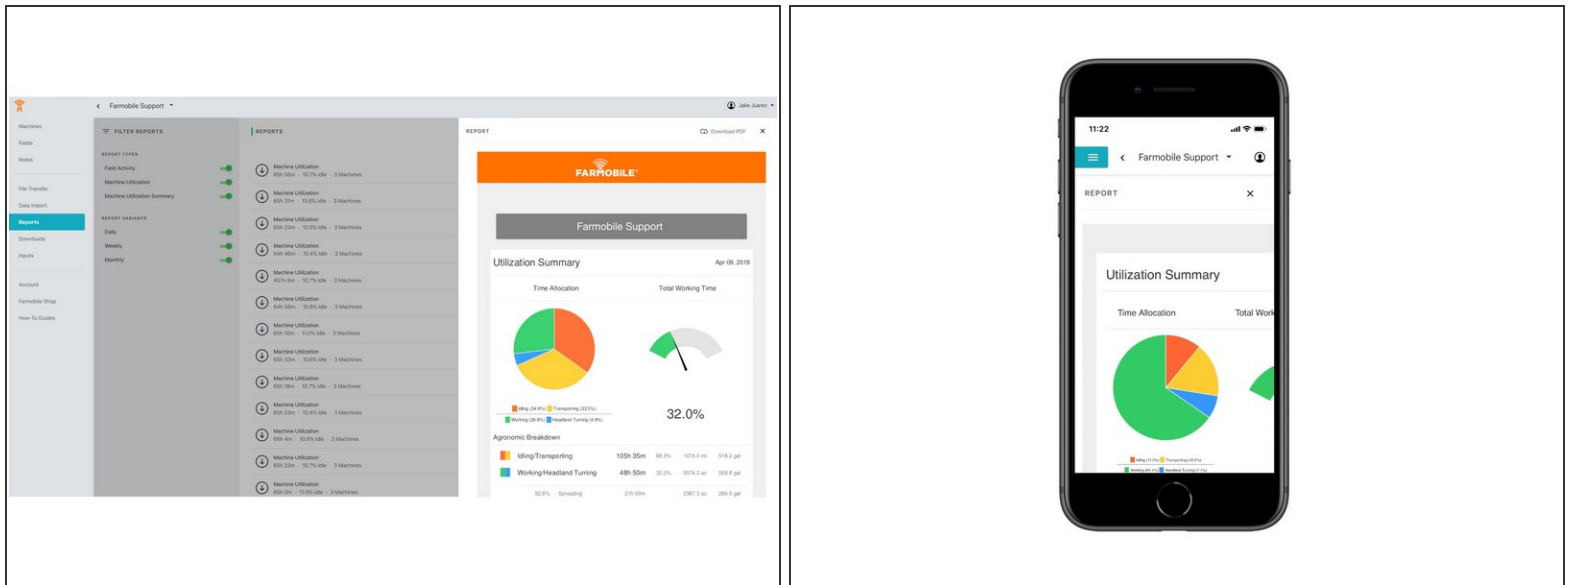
Farmobile Support

Jake Juarez

Machines
Fields
Notes
File Transfer
Data Import
Reports
Downloads
Inputs
Account
Farmobile Shop
How-To Guides

FILTER REPORTS

REPORT TYPES
Field Activity
Machine Utilization
Machine Utilization Summary

REPORT VARIANTS
Daily
Weekly
Monthly

REPORTS

Machine Utilization
65h 55m · 10.7% Idle · 3 Machines
Machine Utilization
65h 31m · 10.8% Idle · 3 Machines
Machine Utilization
65h 23m · 10.5% Idle · 3 Machines
Machine Utilization
64h 46m · 10.4% Idle · 3 Machines
Machine Utilization
457h 8m · 10.7% Idle · 3 Machines
Machine Utilization
64h 54m · 10.8% Idle · 3 Machines
Machine Utilization
65h 10m · 11.0% Idle · 3 Machines
Machine Utilization
65h 23m · 10.6% Idle · 3 Machines
Machine Utilization
65h 18m · 10.7% Idle · 3 Machines
Machine Utilization
65h 23m · 10.4% Idle · 3 Machines
Machine Utilization
64h 4m · 10.9% Idle · 3 Machines
Machine Utilization
65h 22m · 10.7% Idle · 3 Machines
Machine Utilization
65h 5m · 11.0% Idle · 3 Machines

REPORT

Download PDF

FARMOBILE

Farmobile Support

Utilization Summary

Apr 09, 2019

Time Allocation

Total Working Time

Idling (34.9%) Transporting (33.5%)
Working (26.8%) Headland Turning (4.8%)

32.0%

Agronomic Breakdown

| | | | | |
|---|---|---|---|---|
| Idling/Transporting | 105h 35m | 68.0% | 1074.0 mi | 519.2 gal |
| Working/Headland Turning | 48h 50m | 32.0% | 5574.2 ac | 508.8 gal |
| 52.6% Spreading | 21h 50m | | 2367.3 ac | 269.5 gal |

11:22

Farmobile Support

REPORT

Utilization Summary

Time Allocation

Total Work

Idling (11.5%) Transporting (18.2%)
Working (65.3%) Headland Turning (7.1%)